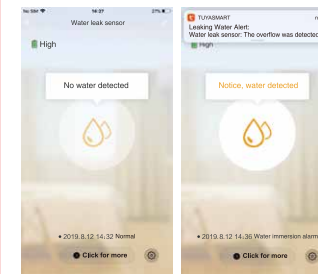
No SIM 14:27 27%
Water leak sensor
High
No water detected
2019.8.12 14:32 Normal
Click for more

TUYASMART
Leaking Water Alert:
Water leak sensor: The overflow was detected
High
Notice, water detected
2019.8.12 14:36 Water immersion alarm
Click for more